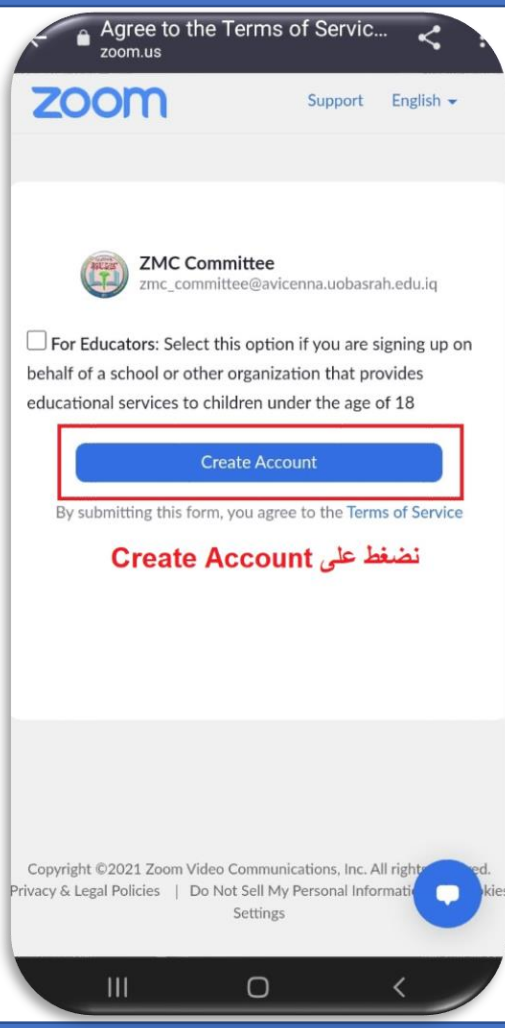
Agree to the Terms of Servic...
zoom.us

zoom

Support English

ZMC Committee
zmc_committee@avicenna.uobasrah.edu.iq

For Educators: Select this option if you are signing up on behalf of a school or other organization that provides educational services to children under the age of 18

Create Account

By submitting this form, you agree to the Terms of Service

نضغط على Create Account

Copyright ©2021 Zoom Video Communications, Inc. All right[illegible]ed.
Privacy & Legal Policies | Do Not Sell My Personal Informati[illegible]kies Settings